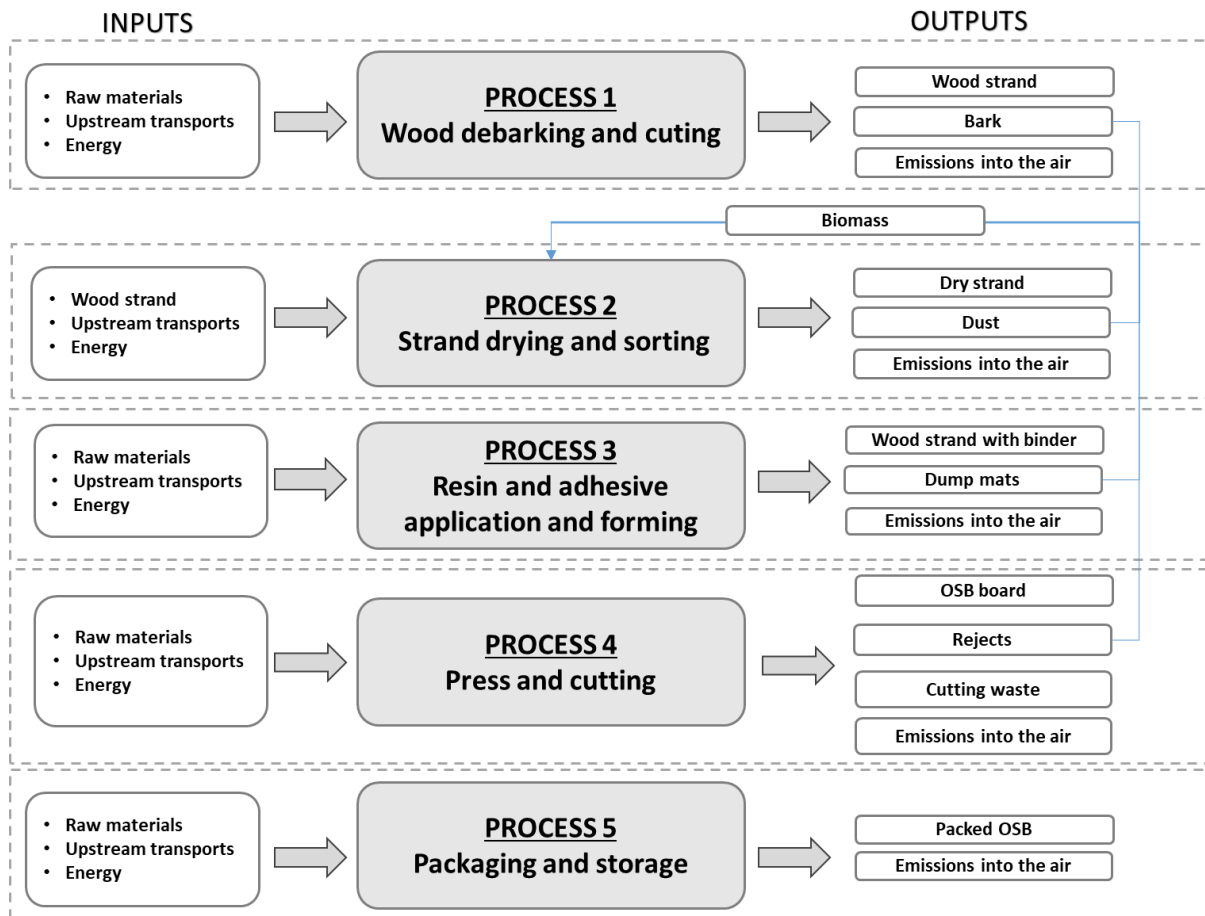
INPUTS

OUTPUTS

• Raw materials
• Upstream transports
• Energy

PROCESS 1
Wood debarking and cuting

Wood strand
Bark
Emissions into the air

Biomass

• Wood strand
• Upstream transports
• Energy

PROCESS 2
Strand drying and sorting

Dry strand
Dust
Emissions into the air

• Raw materials
• Upstream transports
• Energy

PROCESS 3
Resin and adhesive application and forming

Wood strand with binder
Dump mats
Emissions into the air

• Raw materials
• Upstream transports
• Energy

PROCESS 4
Press and cutting

OSB board
Rejects
Cutting waste
Emissions into the air

• Raw materials
• Upstream transports
• Energy

PROCESS 5
Packaging and storage

Packed OSB
Emissions into the air